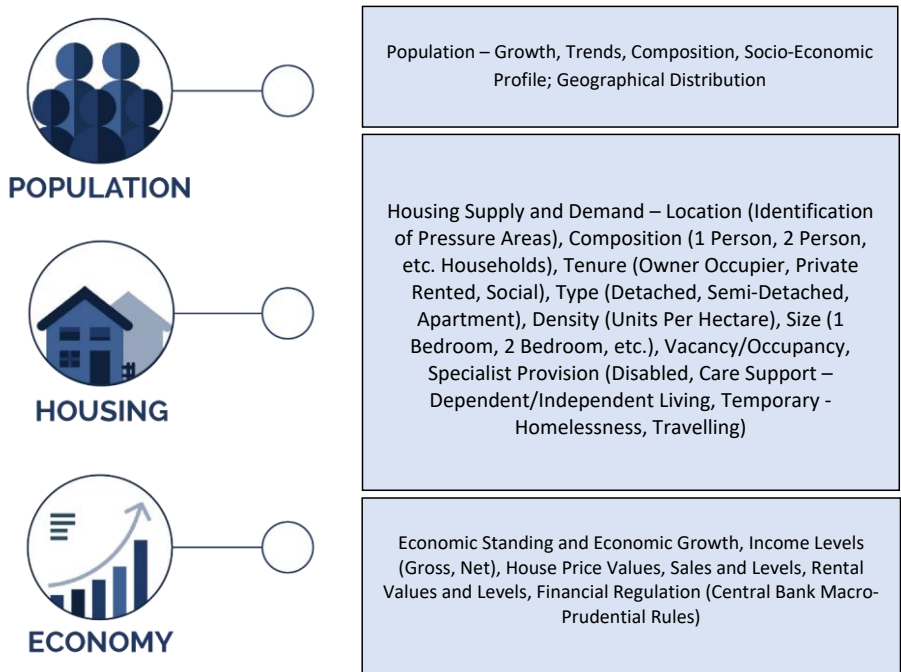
POPULATION

Population – Growth, Trends, Composition, Socio-Economic Profile; Geographical Distribution

HOUSING

Housing Supply and Demand – Location (Identification of Pressure Areas), Composition (1 Person, 2 Person, etc. Households), Tenure (Owner Occupier, Private Rented, Social), Type (Detached, Semi-Detached, Apartment), Density (Units Per Hectare), Size (1 Bedroom, 2 Bedroom, etc.), Vacancy/Occupancy, Specialist Provision (Disabled, Care Support – Dependent/Independent Living, Temporary - Homelessness, Travelling)

ECONOMY

Economic Standing and Economic Growth, Income Levels (Gross, Net), House Price Values, Sales and Levels, Rental Values and Levels, Financial Regulation (Central Bank Macro-Prudential Rules)